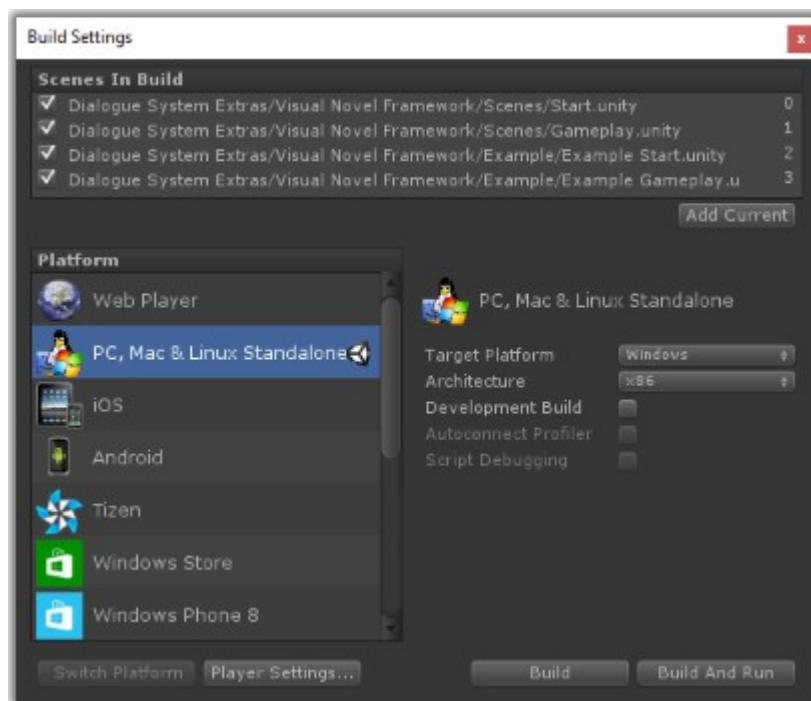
Build Settings

x

Scenes In Build

Dialogue System Extras/Visual Novel Framework/Scenes/Start.unity 0
Dialogue System Extras/Visual Novel Framework/Scenes/Gameplay.unity 1
Dialogue System Extras/Visual Novel Framework/Example/Example Start.unity 2
Dialogue System Extras/Visual Novel Framework/Example/Example Gameplay.u 3

Add Current

Platform

Web Player
PC, Mac & Linux Standalone
iOS
Android
Tizen
Windows Store
Windows Phone 8

PC, Mac & Linux Standalone

Target Platform Windows
Architecture x86
Development Build
Autoconnect Profiler
Script Debugging

Switch Platform Player Settings... Build Build And Run